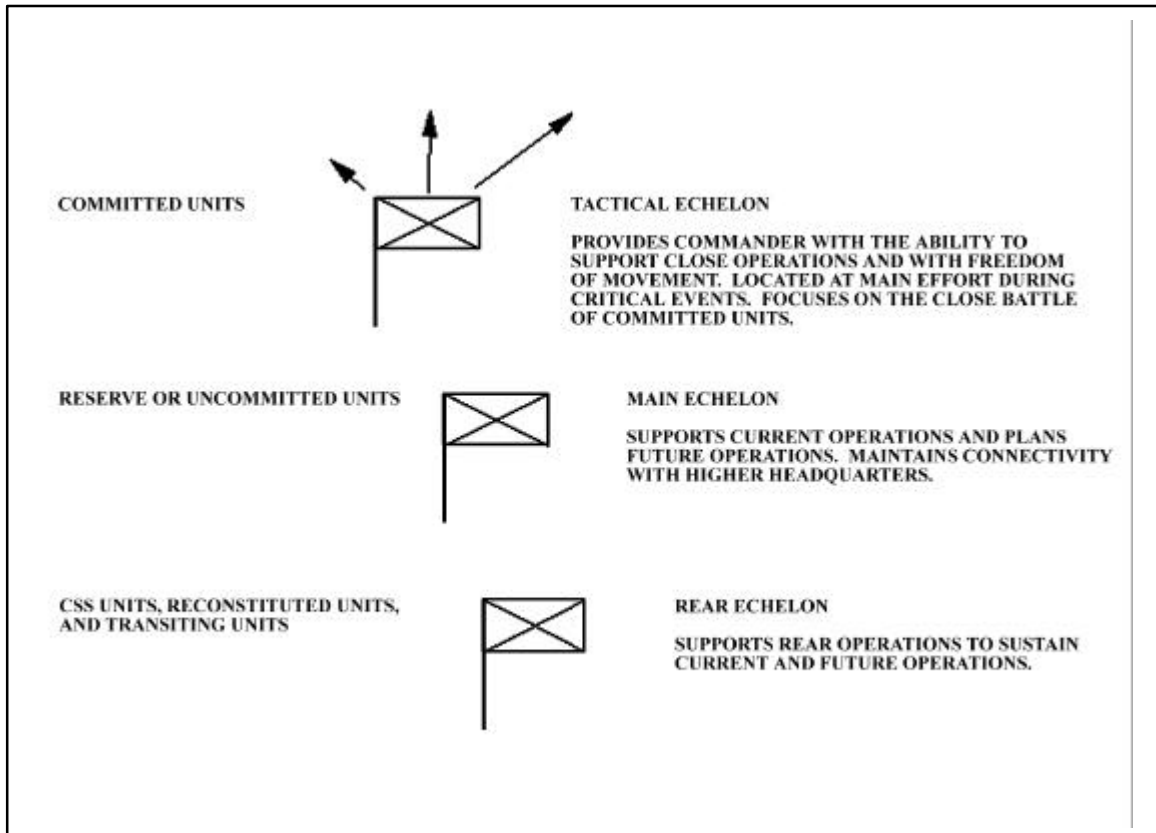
COMMITTED UNITS

TACTICAL ECHELON

PROVIDES COMMANDER WITH THE ABILITY TO SUPPORT CLOSE OPERATIONS AND WITH FREEDOM OF MOVEMENT. LOCATED AT MAIN EFFORT DURING CRITICAL EVENTS. FOCUSES ON THE CLOSE BATTLE OF COMMITTED UNITS.

RESERVE OR UNCOMMITTED UNITS

MAIN ECHELON

SUPPORTS CURRENT OPERATIONS AND PLANS FUTURE OPERATIONS. MAINTAINS CONNECTIVITY WITH HIGHER HEADQUARTERS.

CSS UNITS, RECONSTITUTED UNITS, AND TRANSITING UNITS

REAR ECHELON

SUPPORTS REAR OPERATIONS TO SUSTAIN CURRENT AND FUTURE OPERATIONS.